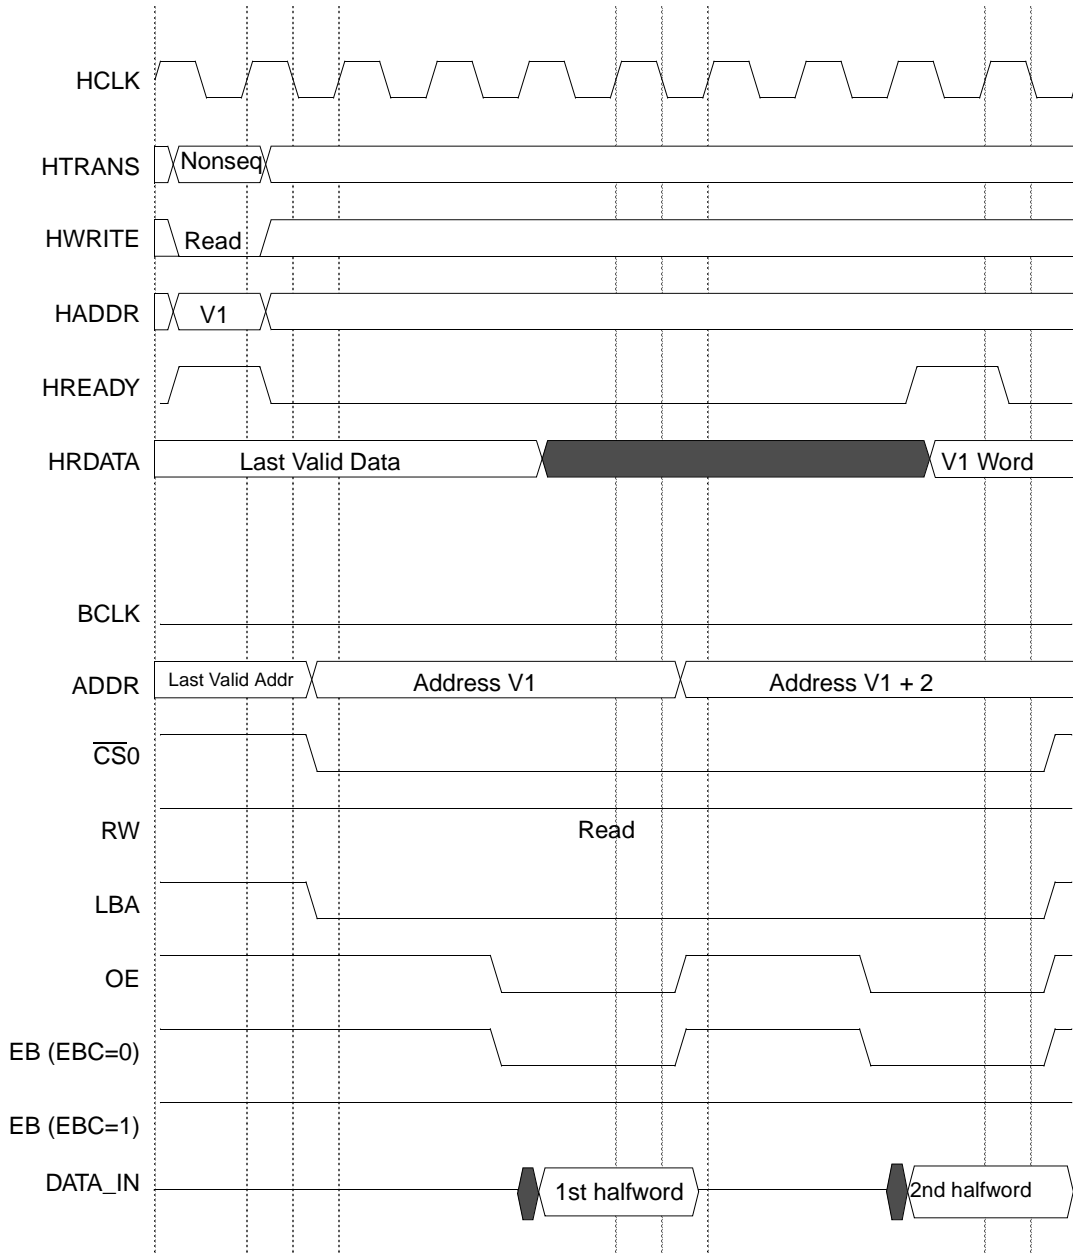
HCLK

HTRANS Nonseq

HWRITE Read

HADDR V1

HREADY

HRDATA Last Valid Data V1 Word

BCLK

ADDR Last Valid Addr Address V1 Address V1 + 2

$\overline{CS}0$

RW Read

LBA

OE

EB (EBC=0)

EB (EBC=1)

DATA_IN 1st halfword 2nd halfword